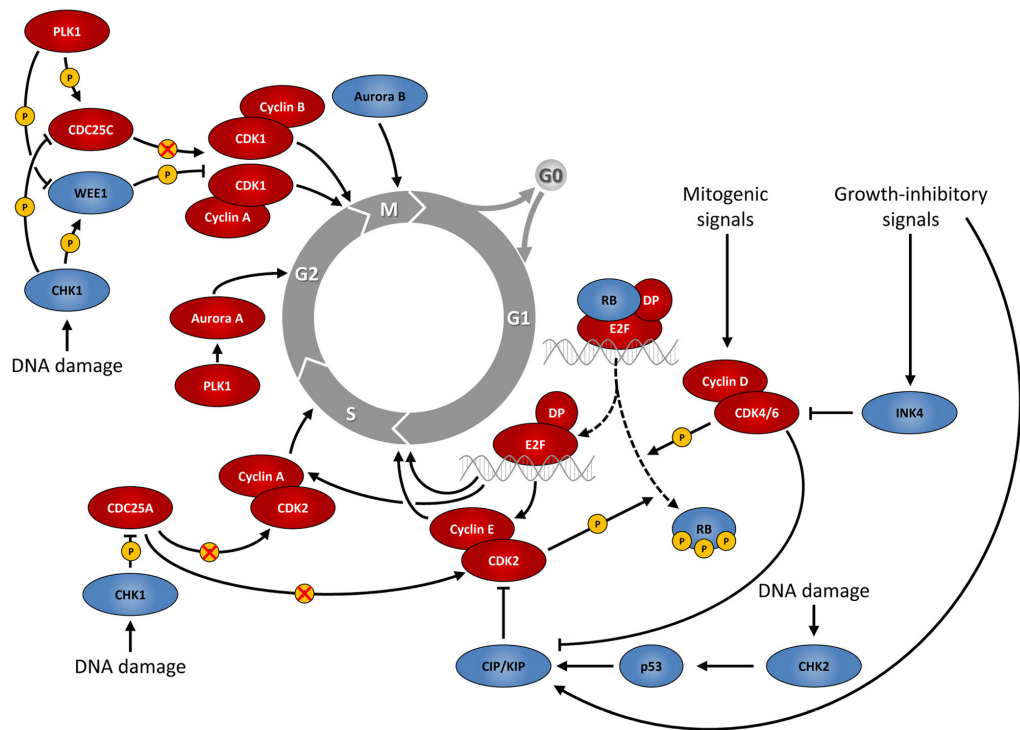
PLK1

P

P

CDC25C

Cyclin B

CDK1

Aurora B

P

WEE1

CDK1

Cyclin A

M

G0

P

P

CHK1

DNA damage

G2

Aurora A

PLK1

G1

S

Mitogenic signals

Growth-inhibitory signals

RB

DP

E2F

Cyclin D

CDK4/6

INK4

DP

E2F

P

Cyclin A

CDK2

CDC25A

P

CHK1

DNA damage

Cyclin E

CDK2

P

RB

P

P

P

DNA damage

CIP/KIP

p53

CHK2